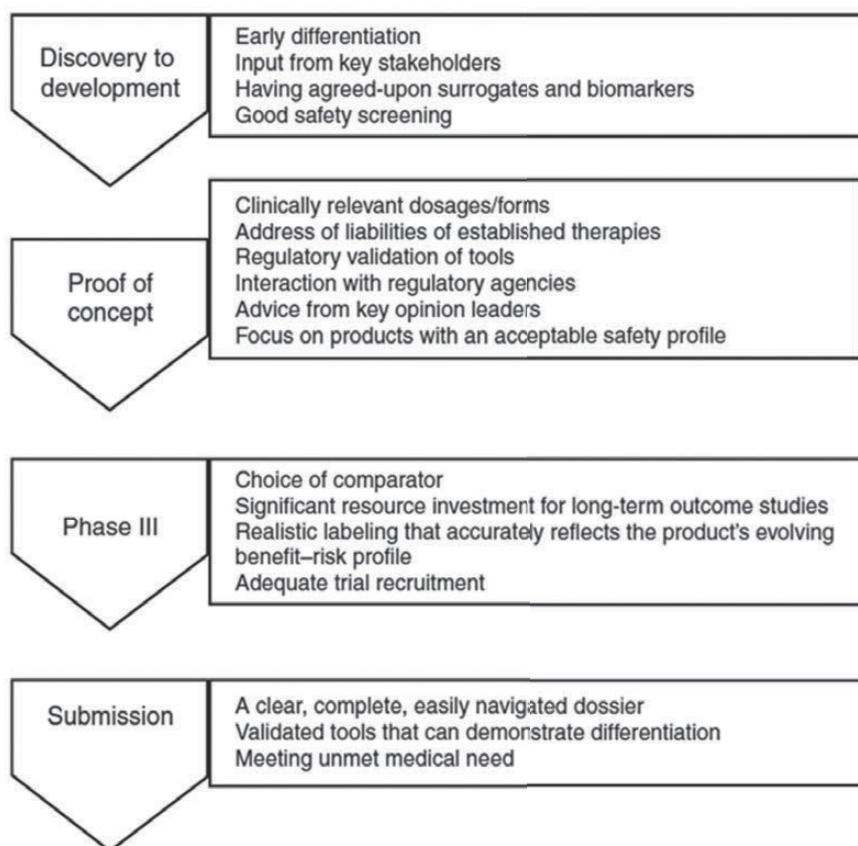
Discovery to development

Early differentiation
Input from key stakeholders
Having agreed-upon surrogates and biomarkers
Good safety screening

Proof of concept

Clinically relevant dosages/forms
Address of liabilities of established therapies
Regulatory validation of tools
Interaction with regulatory agencies
Advice from key opinion leaders
Focus on products with an acceptable safety profile

Phase III

Choice of comparator
Significant resource investment for long-term outcome studies
Realistic labeling that accurately reflects the product's evolving benefit–risk profile
Adequate trial recruitment

Submission

A clear, complete, easily navigated dossier
Validated tools that can demonstrate differentiation
Meeting unmet medical need